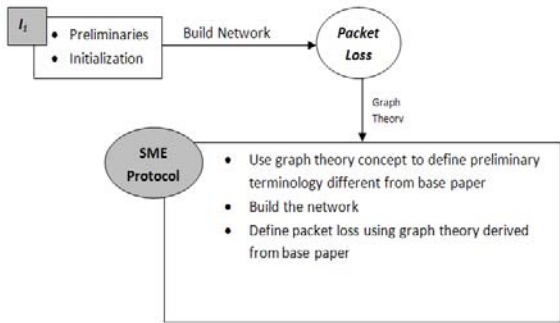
$I_1$

- Preliminaries
- Initialization

Build Network

Packet Loss

Graph Theory

SME Protocol

- Use graph theory concept to define preliminary terminology different from base paper
- Build the network
- Define packet loss using graph theory derived from base paper